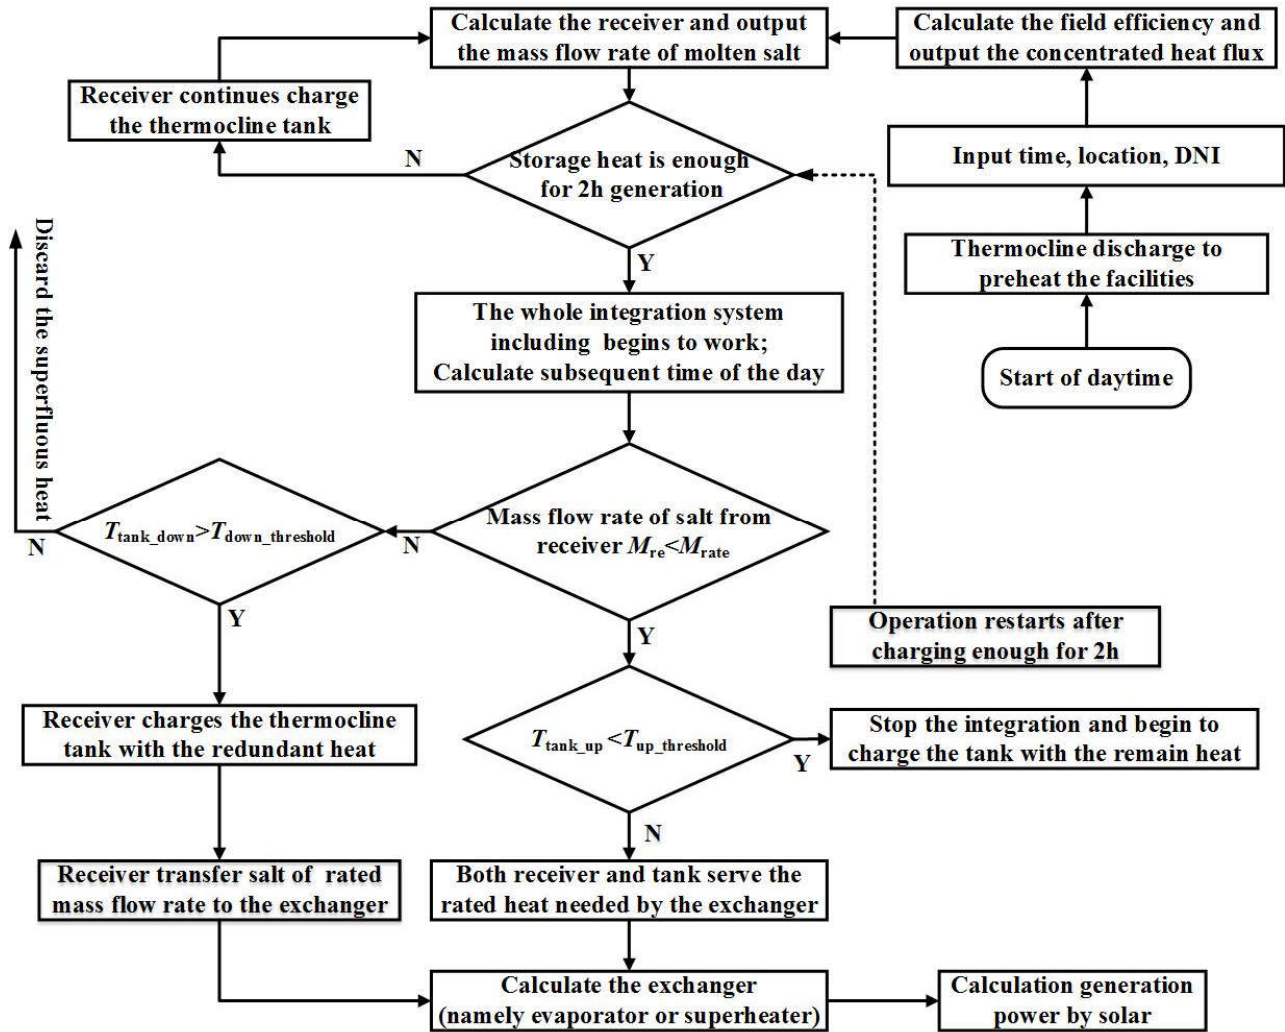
Start of daytime

Thermocline discharge to preheat the facilities

Input time, location, DNI

Calculate the field efficiency and output the concentrated heat flux

Calculate the receiver and output the mass flow rate of molten salt

Receiver continues charge the thermocline tank

Storage heat is enough for 2h generation

N

Y

The whole integration system including begins to work; Calculate subsequent time of the day

Mass flow rate of salt from receiver $M_{\text{re}}$<$M_{\text{rate}}$

N

$T_{\text{tank\_down}}$>$T_{\text{down\_threshold}}$

N

Discard the superfluous heat

Y

Receiver charges the thermocline tank with the redundant heat

Receiver transfer salt of rated mass flow rate to the exchanger

Y

Operation restarts after charging enough for 2h

$T_{\text{tank\_up}}$<$T_{\text{up\_threshold}}$

Y

Stop the integration and begin to charge the tank with the remain heat

N

Both receiver and tank serve the rated heat needed by the exchanger

Calculate the exchanger (namely evaporator or superheater)

Calculation generation power by solar